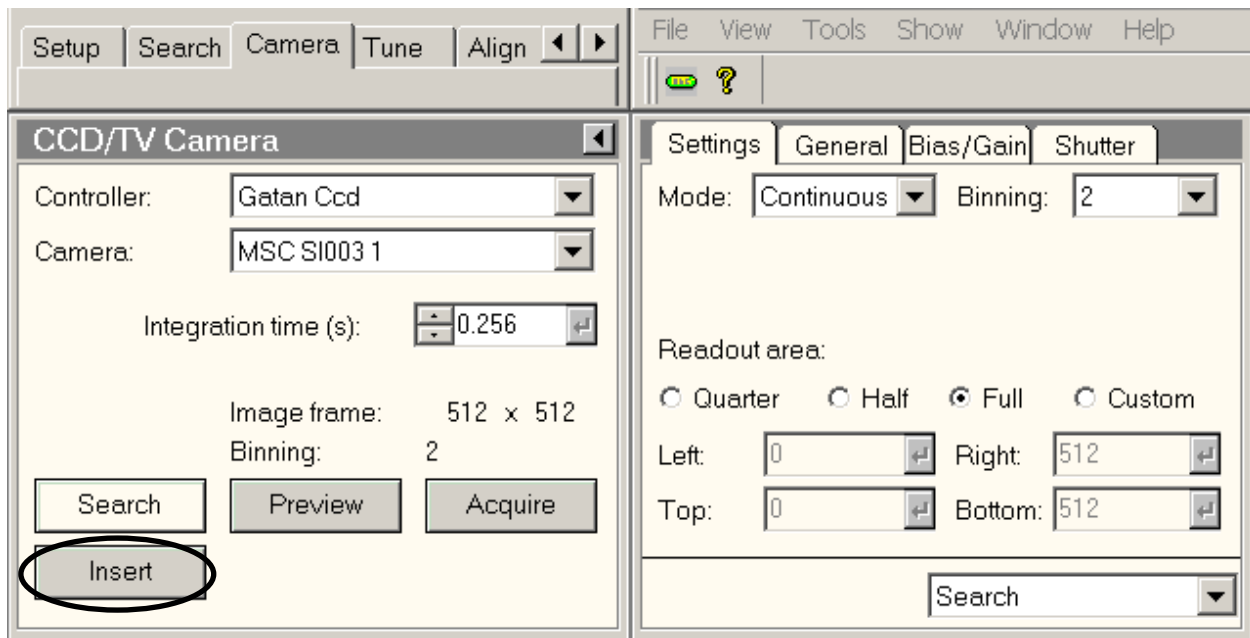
Setup | Search | Camera | Tune | Align

CCD/TV Camera

Controller: Gatan Ccd

Camera: MSC SI003 1

Integration time (s): 0.256

Image frame: 512 x 512

Binning: 2

Search Preview Acquire

Insert

File View Tools Show Window Help

Settings | General | Bias/Gain | Shutter

Mode: Continuous Binning: 2

Readout area:

Quarter Half Full Custom

Left: 0 Right: 512

Top: 0 Bottom: 512

Search